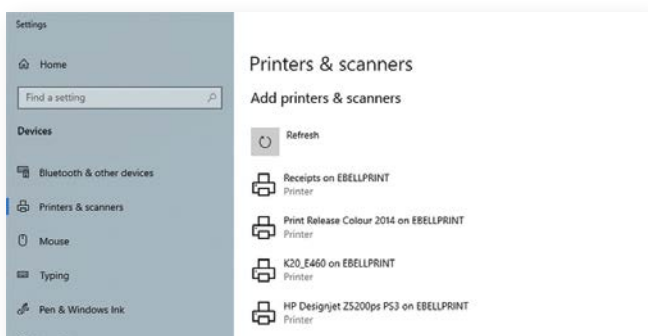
Settings

Home

Find a setting

Devices

Bluetooth & other devices

Printers & scanners

Mouse

Typing

Pen & Windows Ink

Printers & scanners

Add printers & scanners

Refresh

Receipts on EBELLPRINT
Printer

Print Release Colour 2014 on EBELLPRINT
Printer

K20_E460 on EBELLPRINT
Printer

HP Designjet Z5200ps PS3 on EBELLPRINT
Printer